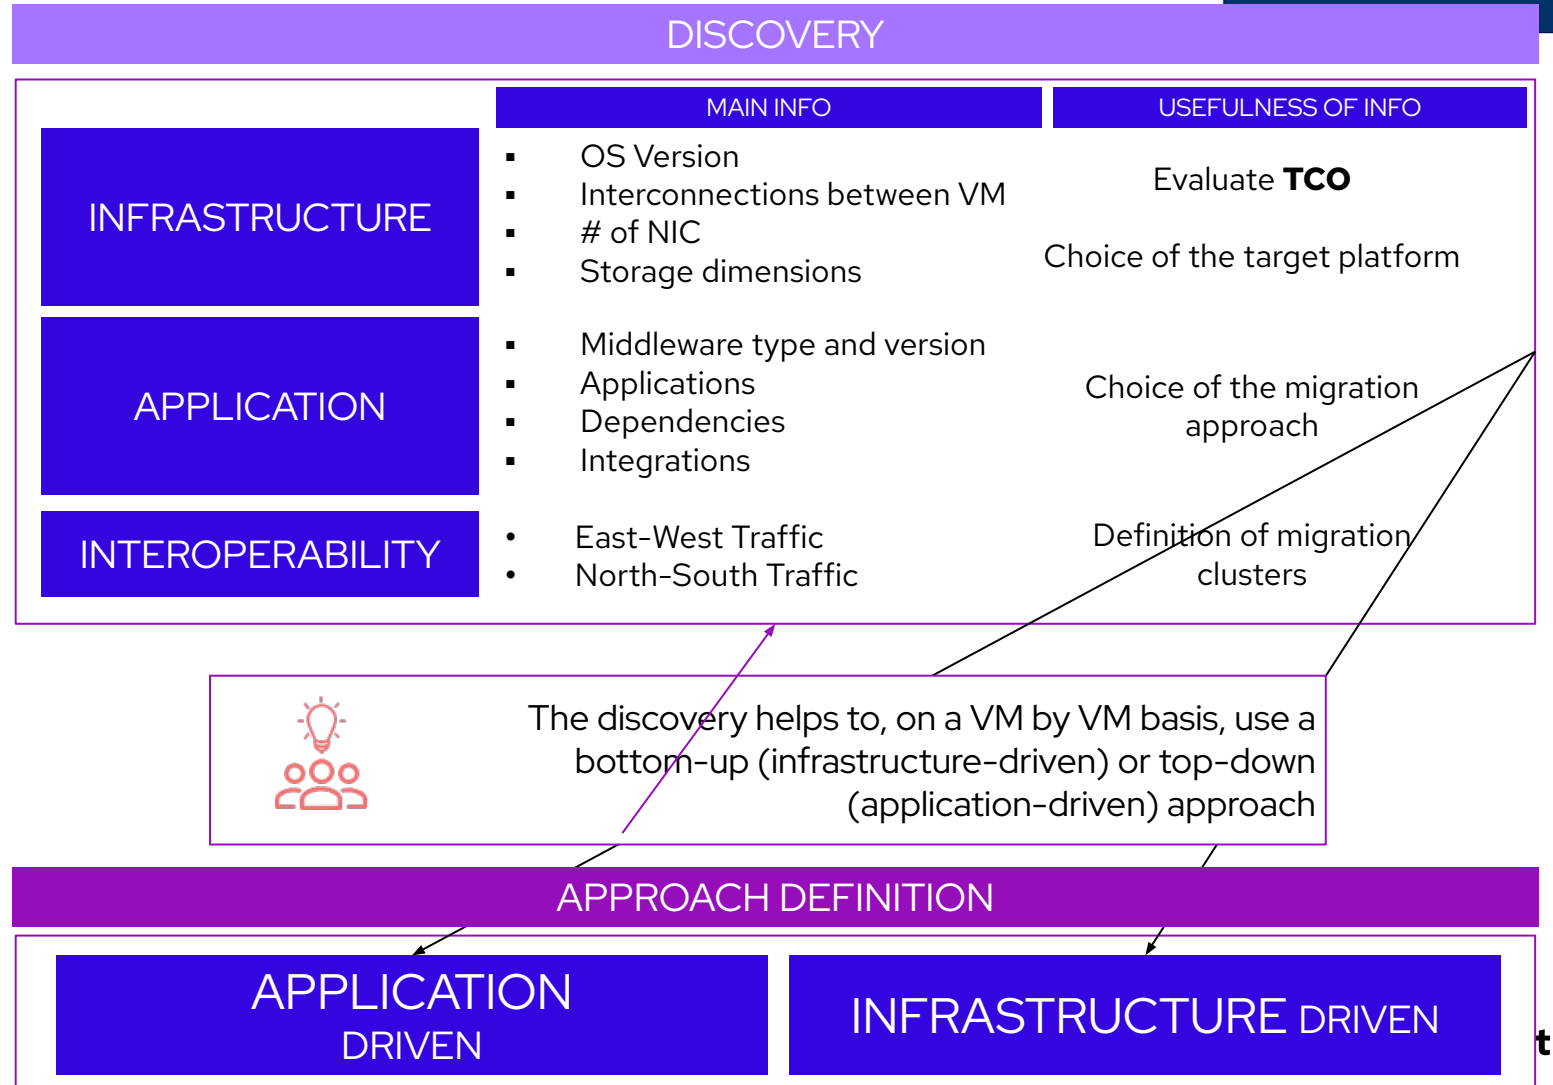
DISCOVERY

MAIN INFO

USEFULNESS OF INFO

INFRASTRUCTURE

- OS Version
- Interconnections between VM
- # of NIC
- Storage dimensions

Evaluate **TCO**

Choice of the target platform

APPLICATION

- Middleware type and version
- Applications
- Dependencies
- Integrations

Choice of the migration approach

INTEROPERABILITY

- East-West Traffic
- North-South Traffic

Definition of migration clusters

The discovery helps to, on a VM by VM basis, use a bottom-up (infrastructure-driven) or top-down (application-driven) approach

APPROACH DEFINITION

APPLICATION DRIVEN

INFRASTRUCTURE DRIVEN

t